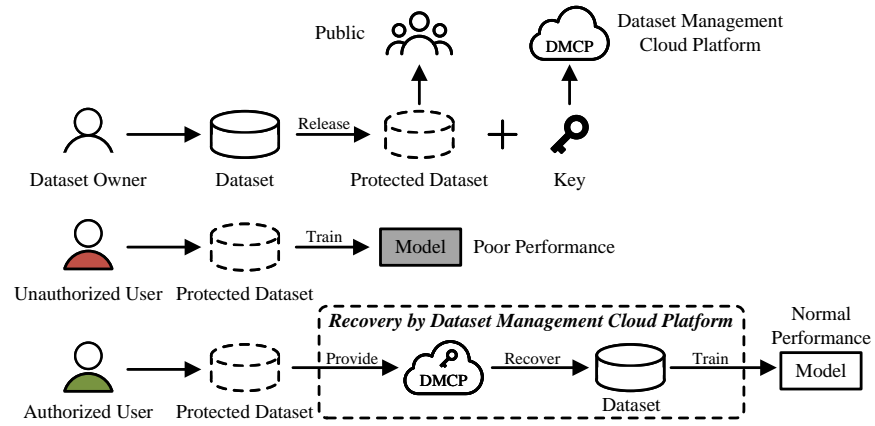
Public

DMCP

Dataset Management Cloud Platform

Release

Dataset Owner

Dataset

Protected Dataset

Key

Train

Model

Poor Performance

Unauthorized User

Protected Dataset

Recovery by Dataset Management Cloud Platform

Normal Performance

Provide

DMCP

Recover

Train

Model

Authorized User

Protected Dataset

Dataset